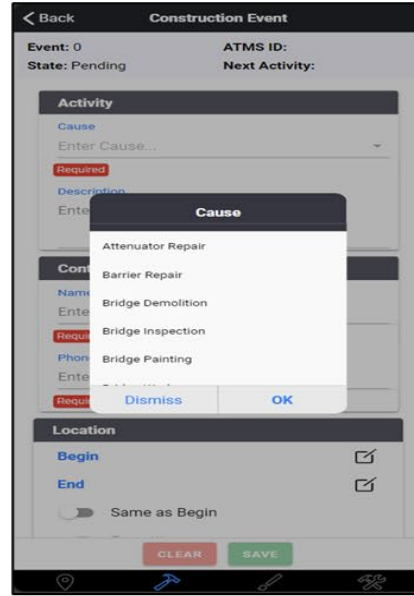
< Back Construction Event

Event: 0
State: Pending

ATMS ID:
Next Activity:

Activity

Cause
Enter Cause...
Required

Description
Ente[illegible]

Cause

Attenuator Repair
Barrier Repair
Bridge Demolition
Bridge Inspection
Bridge Painting
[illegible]

Dismiss OK

Con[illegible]
Name
Ente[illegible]
Requi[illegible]
Phon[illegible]
Ente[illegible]
Requi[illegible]

Location

Begin
End
Same as Begin

CLEAR SAVE